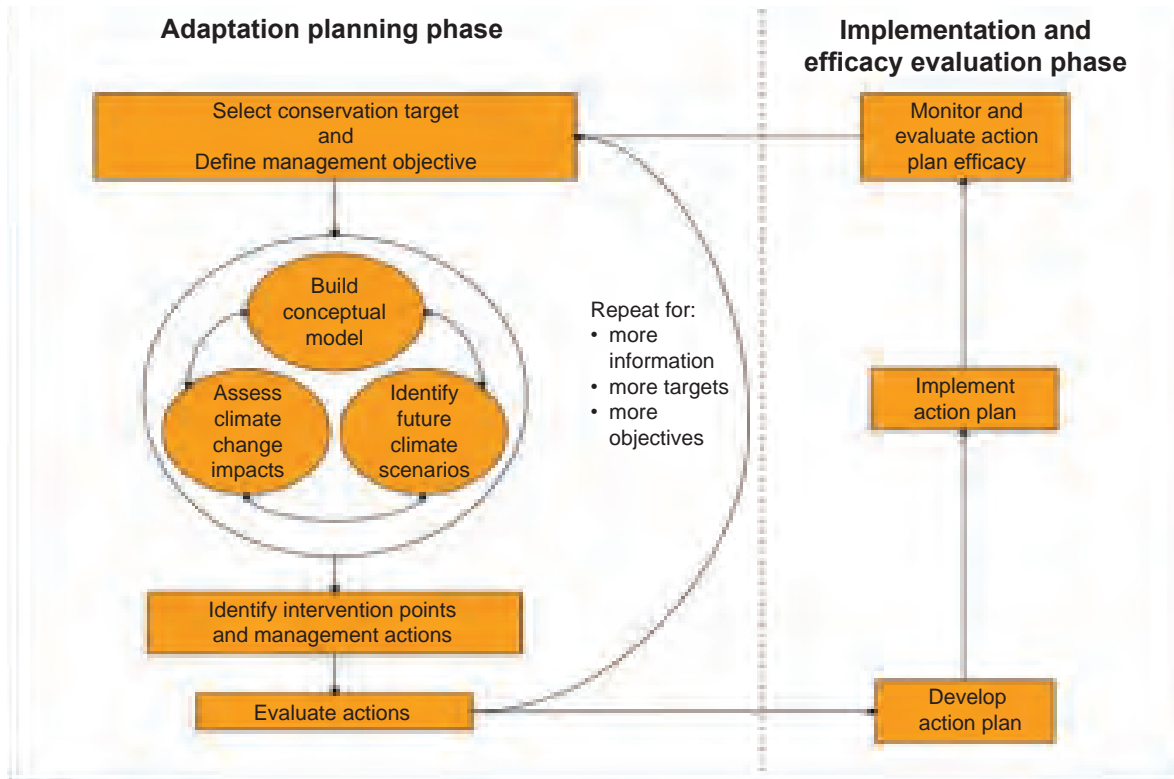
Adaptation planning phase

Implementation and efficacy evaluation phase

Select conservation target and Define management objective

Monitor and evaluate action plan efficacy

Build conceptual model

Assess climate change impacts

Identify future climate scenarios

Repeat for:
• more information
• more targets
• more objectives

Implement action plan

Identify intervention points and management actions

Evaluate actions

Develop action plan